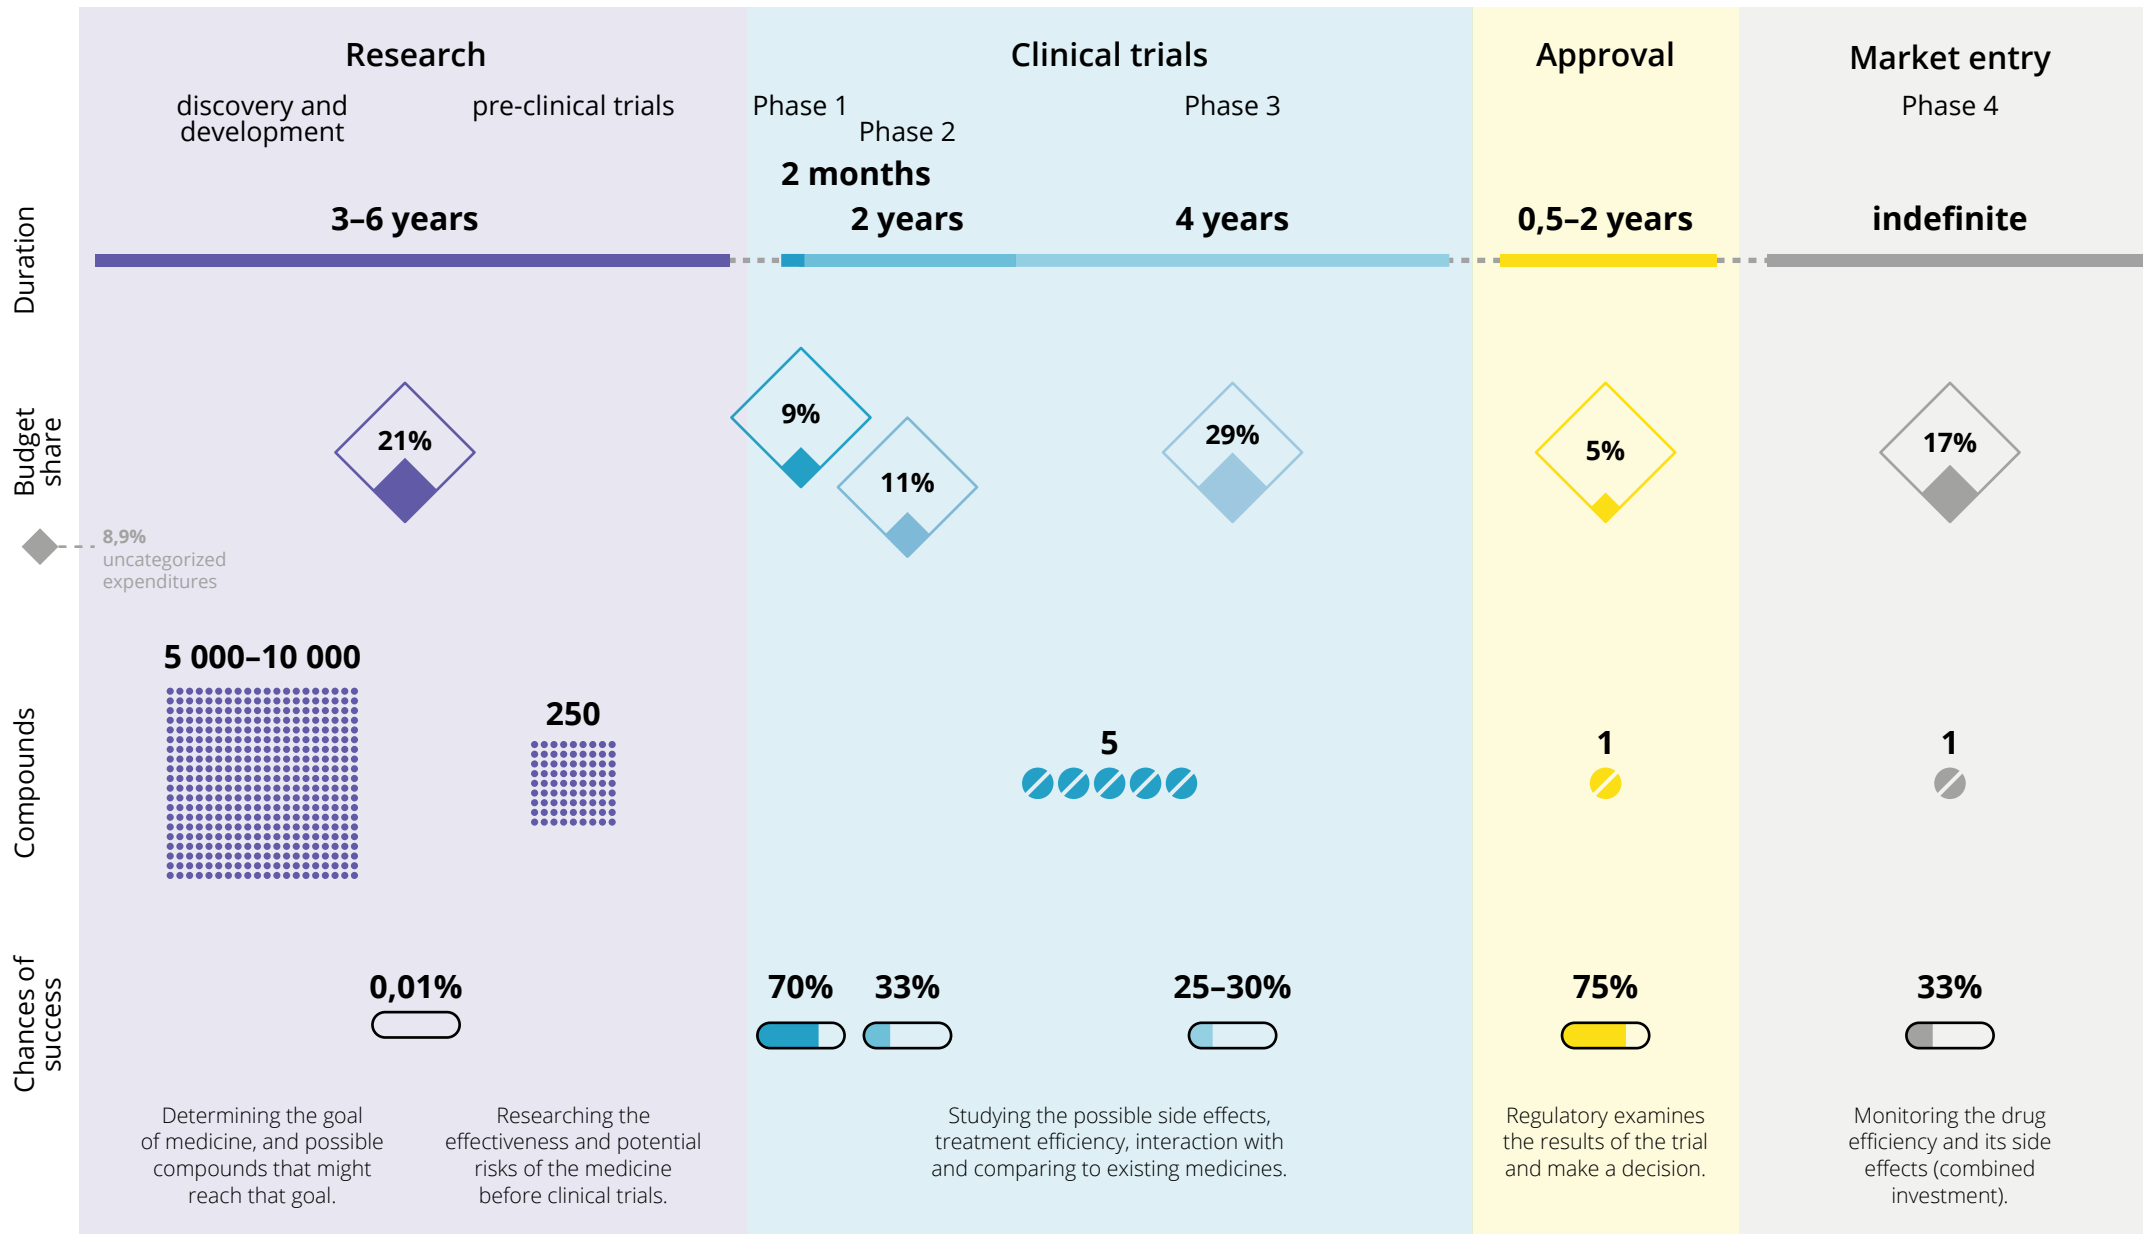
Research

discovery and development

pre-clinical trials

Clinical trials

Phase 1

Phase 2

Phase 3

Approval

Market entry

Phase 4

Duration

3–6 years

2 months

2 years

4 years

0,5–2 years

indefinite

Budget share

21%

9%

11%

29%

5%

17%

8,9% uncategorized expenditures

Compounds

5 000–10 000

250

5

1

1

Chances of success

0,01%

70%

33%

25–30%

75%

33%

Determining the goal of medicine, and possible compounds that might reach that goal.

Researching the effectiveness and potential risks of the medicine before clinical trials.

Studying the possible side effects, treatment efficiency, interaction with and comparing to existing medicines.

Regulatory examines the results of the trial and make a decision.

Monitoring the drug efficiency and its side effects (combined investment).